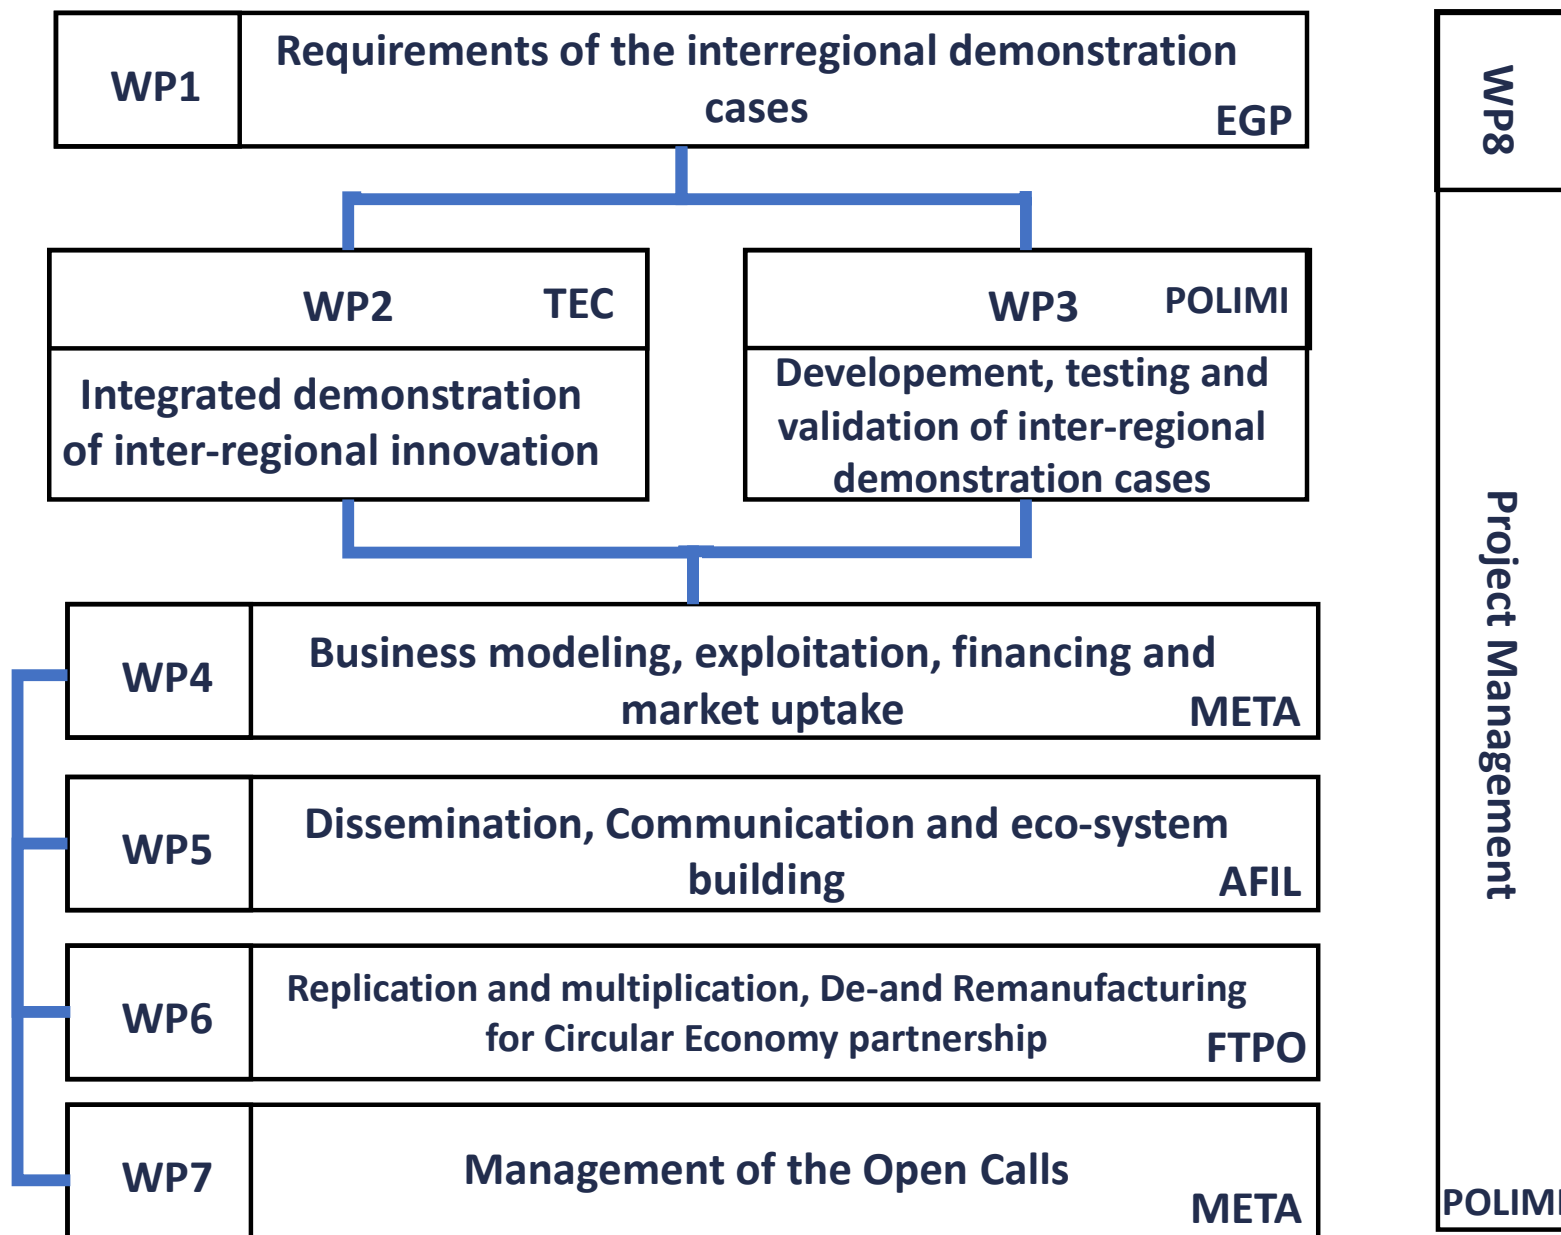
WP1

Requirements of the interregional demonstration cases

EGP

WP2 TEC

Integrated demonstration of inter-regional innovation

WP3 POLIMI

Developement, testing and validation of inter-regional demonstration cases

WP4

Business modeling, exploitation, financing and market uptake

META

WP5

Dissemination, Communication and eco-system building

AFIL

WP6

Replication and multiplication, De-and Remanufacturing for Circular Economy partnership

FTPO

WP7

Management of the Open Calls

META

WP8

Project Management

POLIM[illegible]